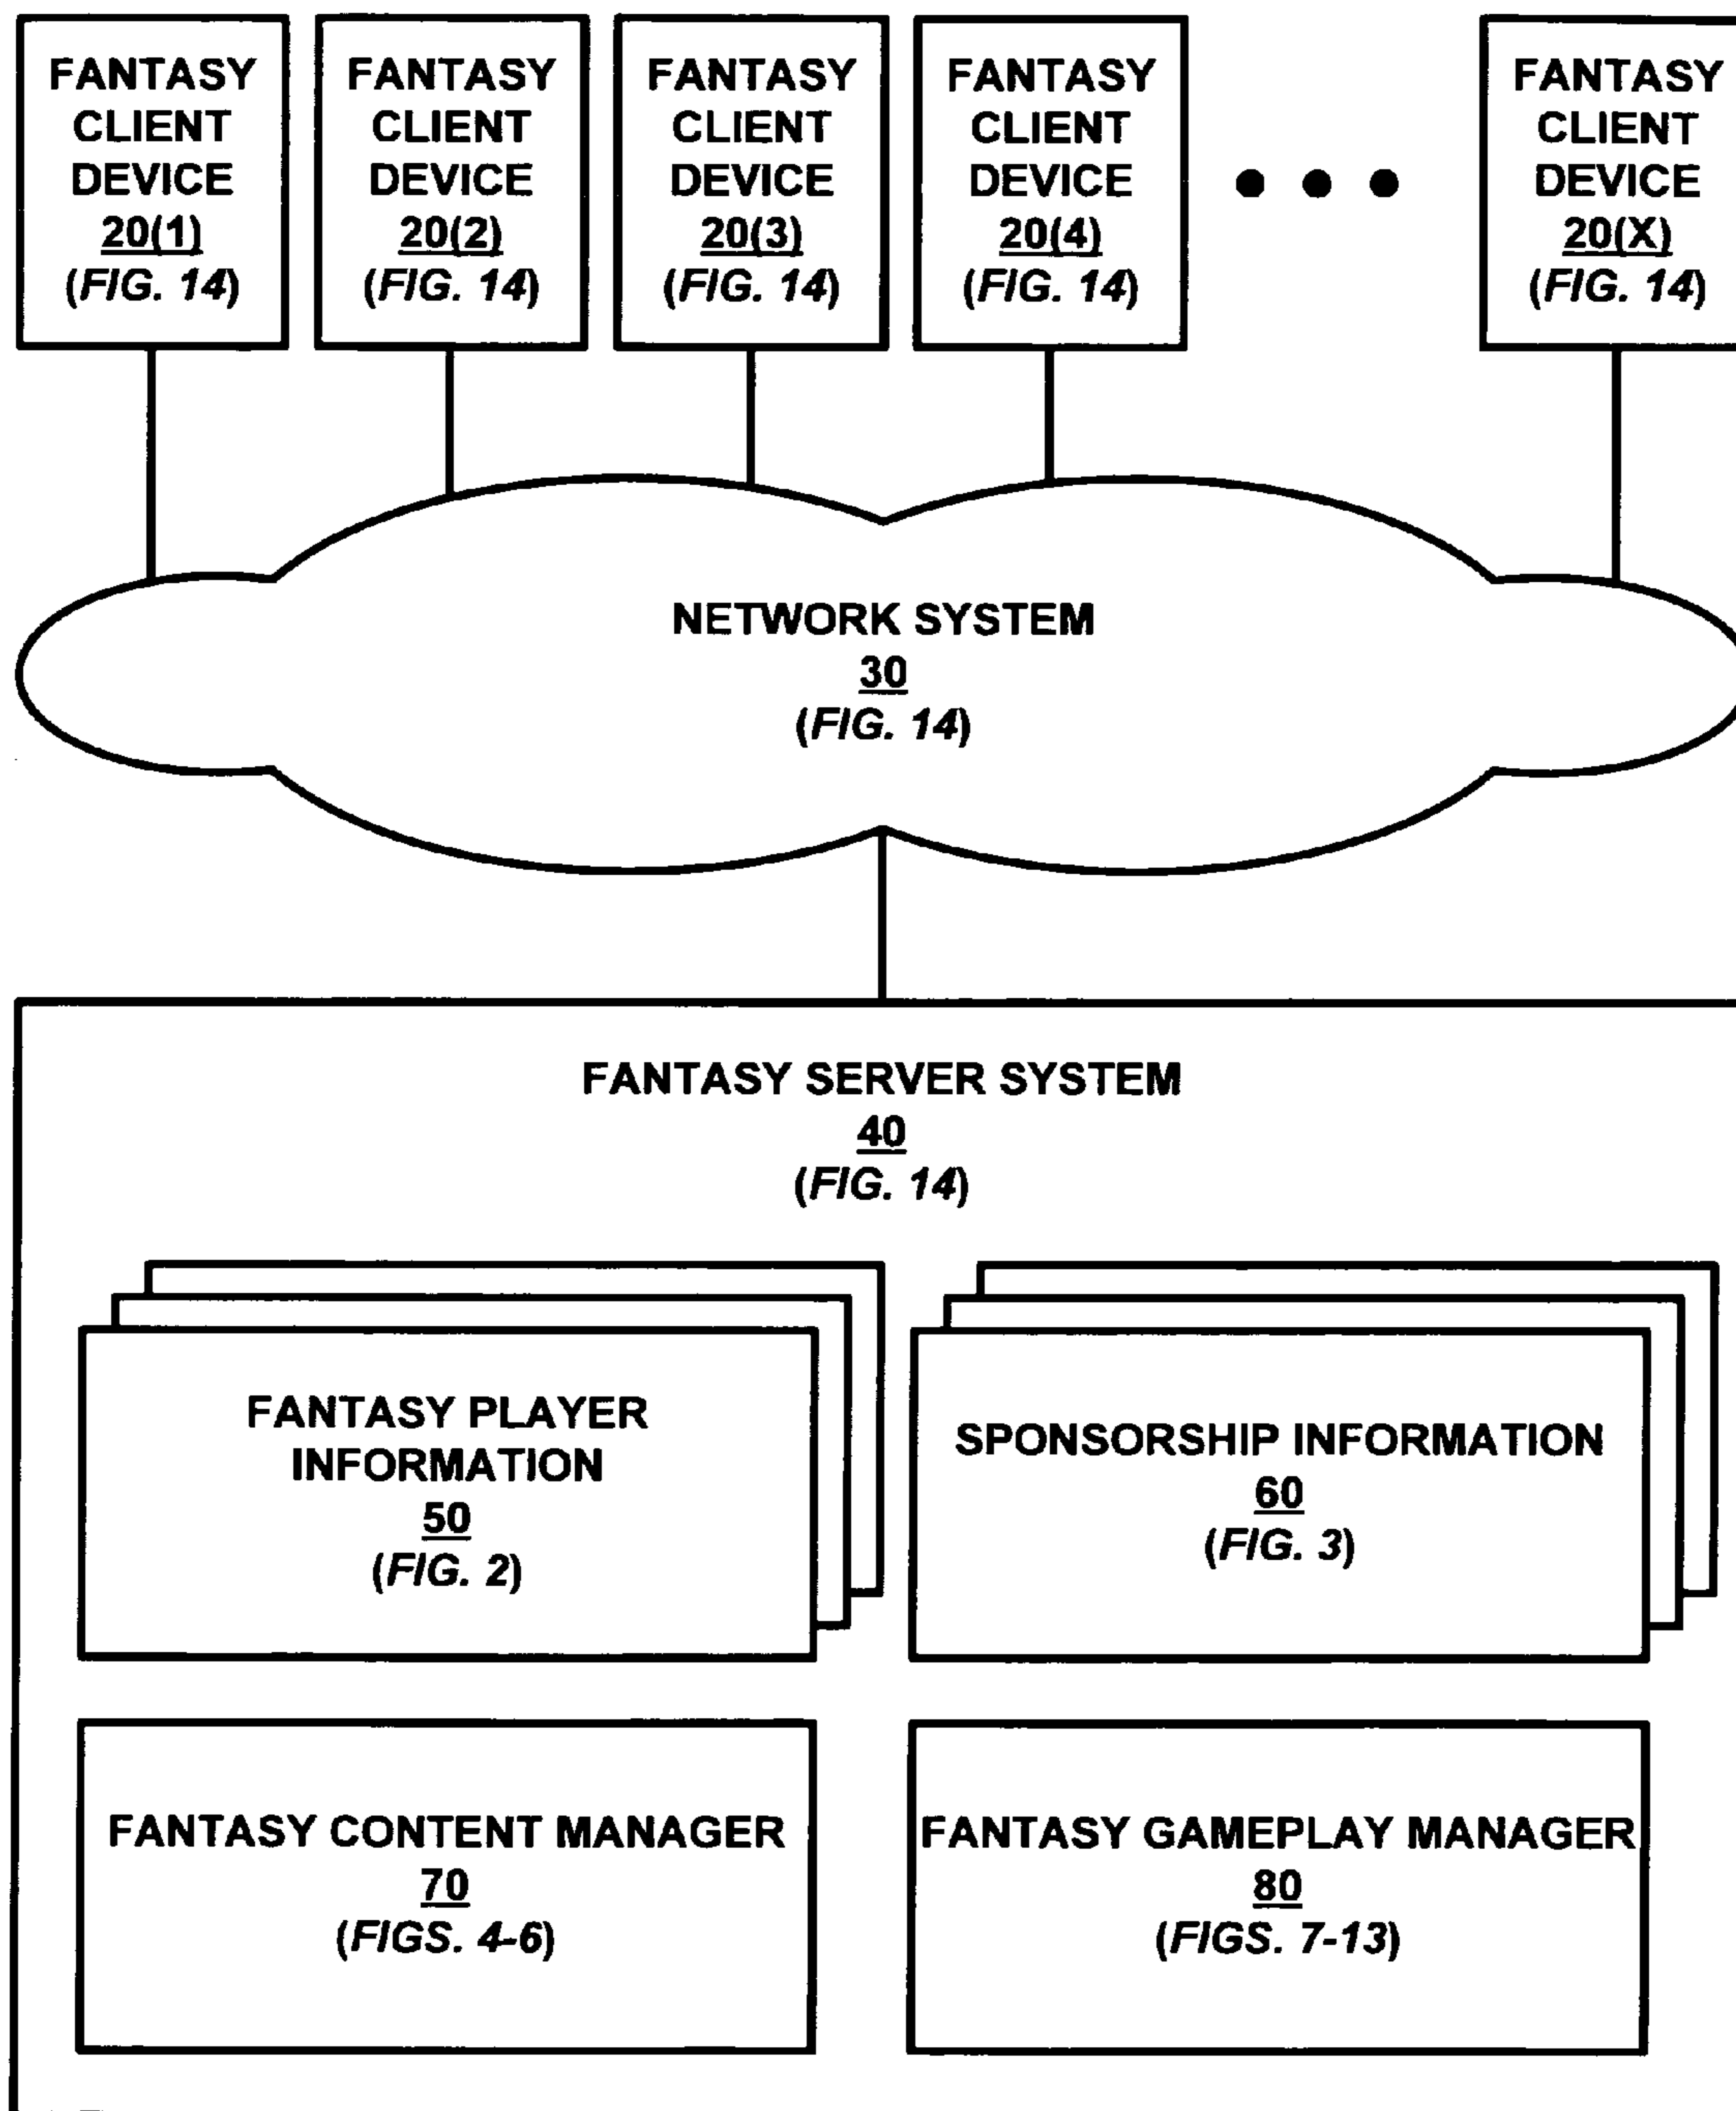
FANTASY CLIENT DEVICE 20(1) (FIG. 14)

FANTASY CLIENT DEVICE 20(2) (FIG. 14)

FANTASY CLIENT DEVICE 20(3) (FIG. 14)

FANTASY CLIENT DEVICE 20(4) (FIG. 14)

FANTASY CLIENT DEVICE 20(X) (FIG. 14)

NETWORK SYSTEM 30 (FIG. 14)

FANTASY SERVER SYSTEM 40 (FIG. 14)

FANTASY PLAYER INFORMATION 50 (FIG. 2)

SPONSORSHIP INFORMATION 60 (FIG. 3)

FANTASY CONTENT MANAGER 70 (FIGS. 4-6)

FANTASY GAMEPLAY MANAGER 80 (FIGS. 7-13)